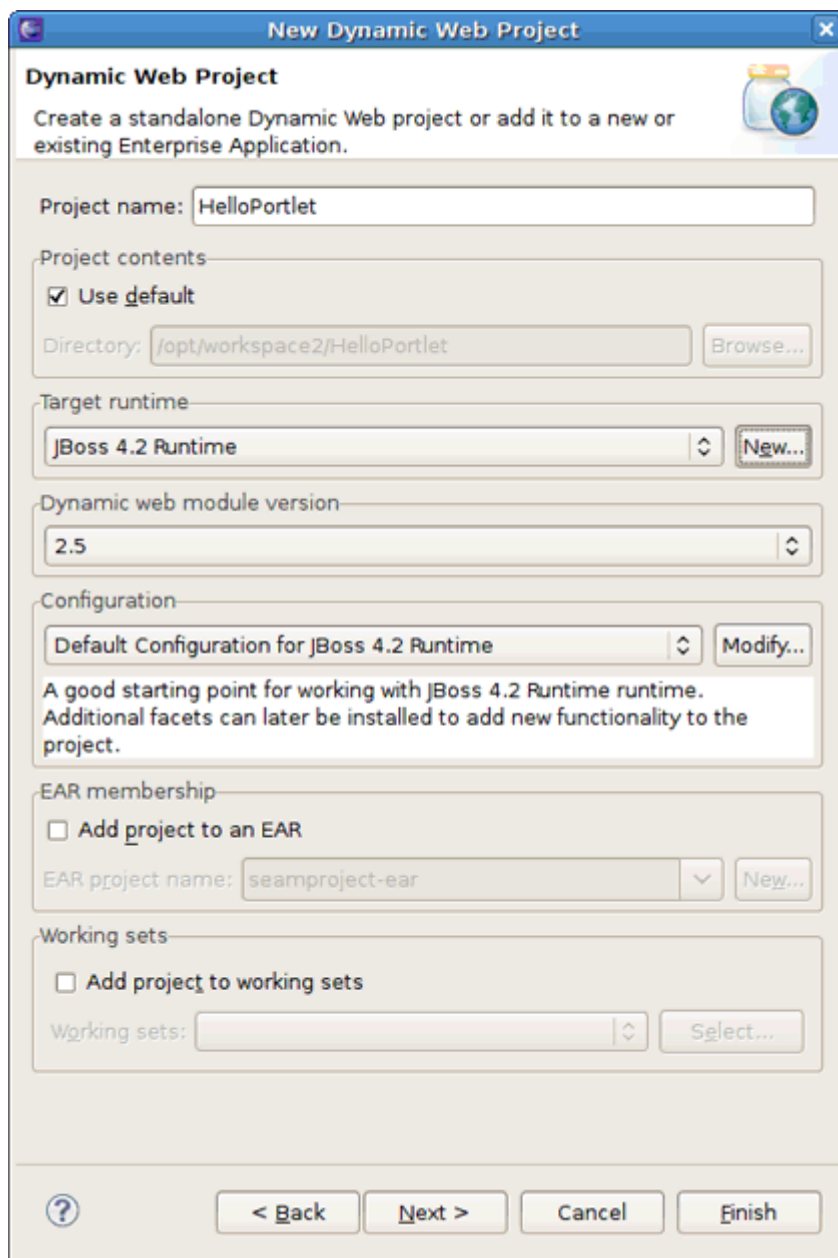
New Dynamic Web Project

Dynamic Web Project

Create a standalone Dynamic Web project or add it to a new or existing Enterprise Application.

Project name: HelloPortlet

Project contents

☑ Use default

Directory: /opt/workspace2/HelloPortlet

Browse...

Target runtime

JBoss 4.2 Runtime

New...

Dynamic web module version

2.5

Configuration

Default Configuration for JBoss 4.2 Runtime

Modify...

A good starting point for working with JBoss 4.2 Runtime runtime. Additional facets can later be installed to add new functionality to the project.

EAR membership

☐ Add project to an EAR

EAR project name: seamproject-ear

New...

Working sets

☐ Add project to working sets

Working sets:

Select...

< Back

Next >

Cancel

Finish